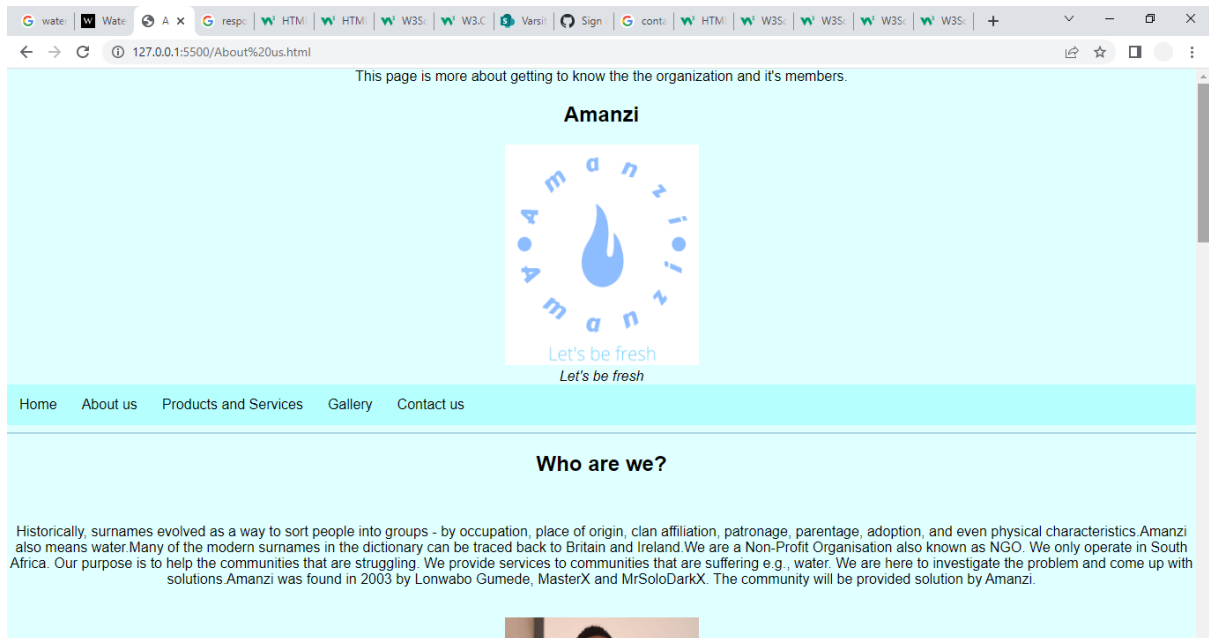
G wate | W Wate | A × | G respo | W HTM | W HTM | W W3S | W W3.C | S Varsi | Sign | G conta | W HTM | W W3S | W W3S | W W3S | W W3S | +

127.0.0.1:5500/About%20us.html

This page is more about getting to know the the organization and it's members.

Amanzi

Amanzi • Amanzi •

Let's be fresh

Let's be fresh

Home About us Products and Services Gallery Contact us

Who are we?

Historically, surnames evolved as a way to sort people into groups - by occupation, place of origin, clan affiliation, patronage, parentage, adoption, and even physical characteristics.Amanzi also means water.Many of the modern surnames in the dictionary can be traced back to Britain and Ireland.We are a Non-Profit Organisation also known as NGO. We only operate in South Africa. Our purpose is to help the communities that are struggling. We provide services to communities that are suffering e.g., water. We are here to investigate the problem and come up with solutions.Amanzi was found in 2003 by Lonwabo Gumede, MasterX and MrSoloDarkX. The community will be provided solution by Amanzi.